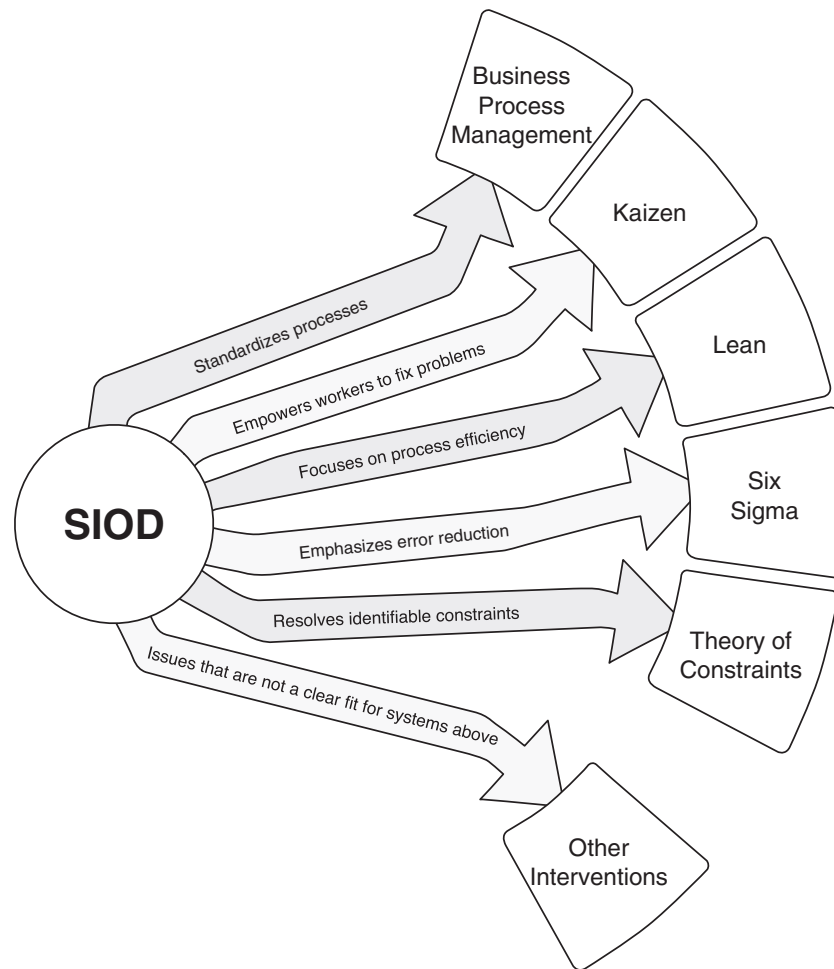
SIOD

Standardizes processes

Business Process Management

Empowers workers to fix problems

Kaizen

Focuses on process efficiency

Lean

Emphasizes error reduction

Six Sigma

Resolves identifiable constraints

Theory of Constraints

Issues that are not a clear fit for systems above

Other Interventions